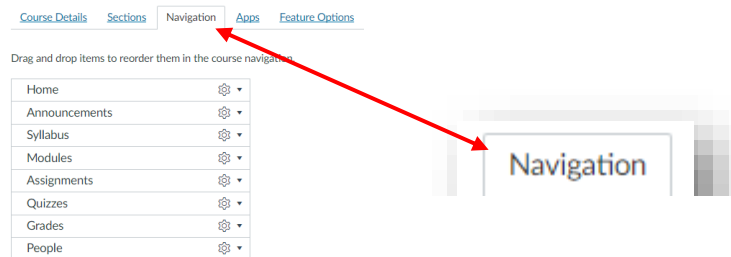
Course Details Sections Navigation Apps Feature Options

Drag and drop items to reorder them in the course navigation.

Home
Announcements
Syllabus
Modules
Assignments
Quizzes
Grades
People

Navigation